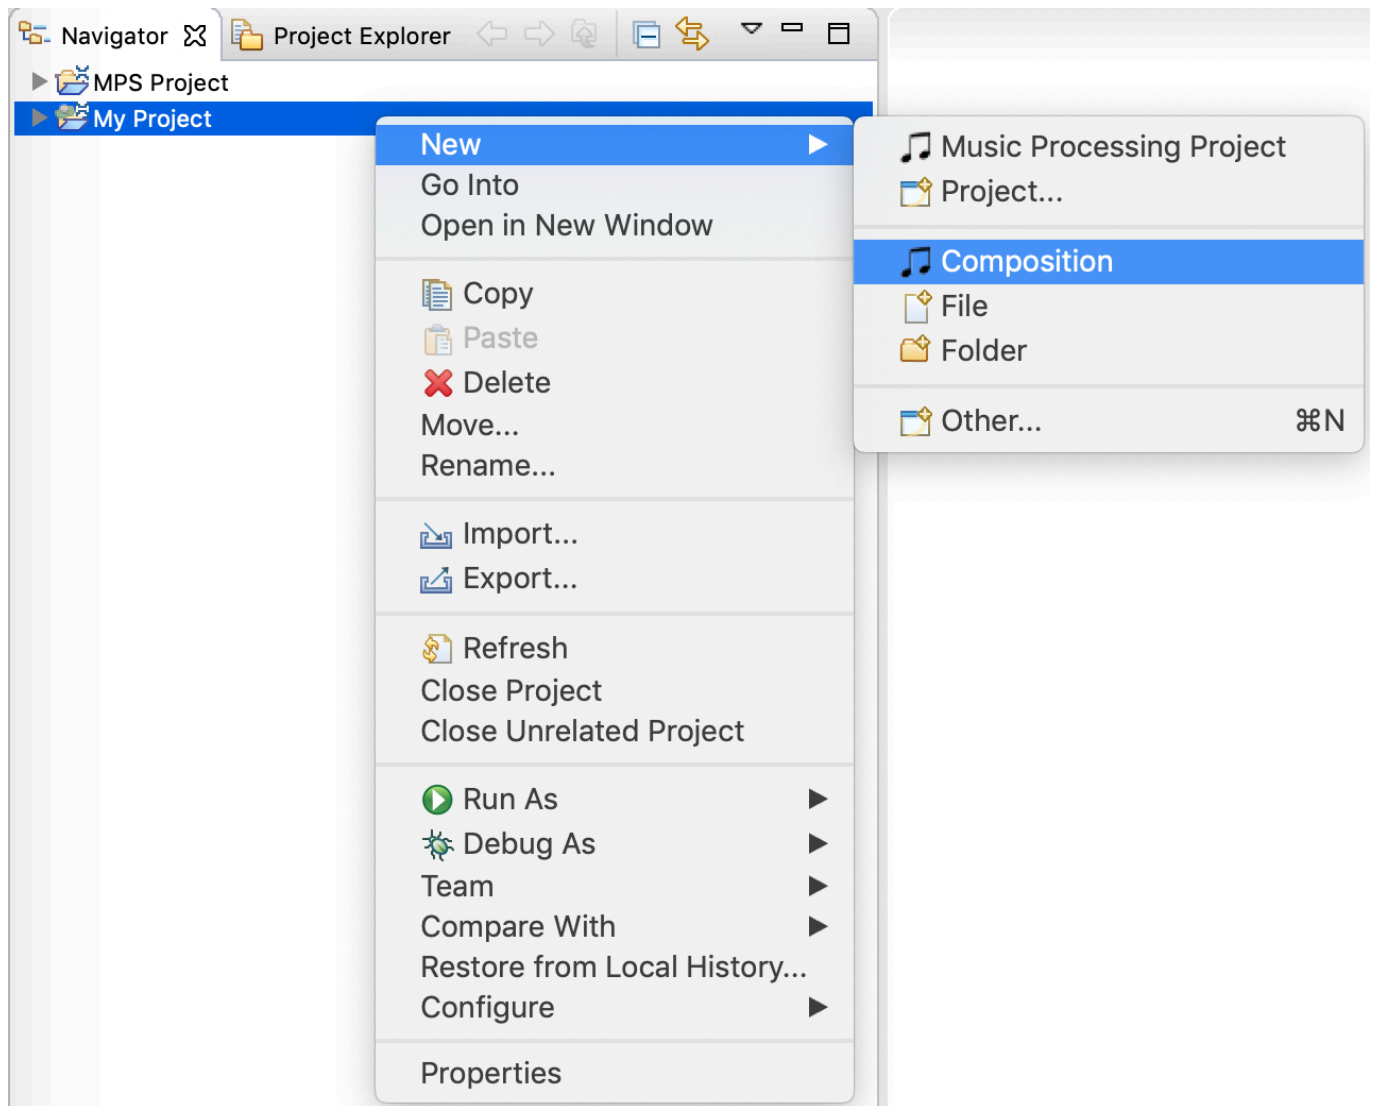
Navigator ☒ Project Explorer

MPS Project
My Project

New
Go Into
Open in New Window

Copy
Paste
Delete
Move...
Rename...

Import...
Export...

Refresh
Close Project
Close Unrelated Project

Run As
Debug As
Team
Compare With
Restore from Local History...
Configure

Properties

Music Processing Project
Project...

Composition
File
Folder

Other... ⌘N